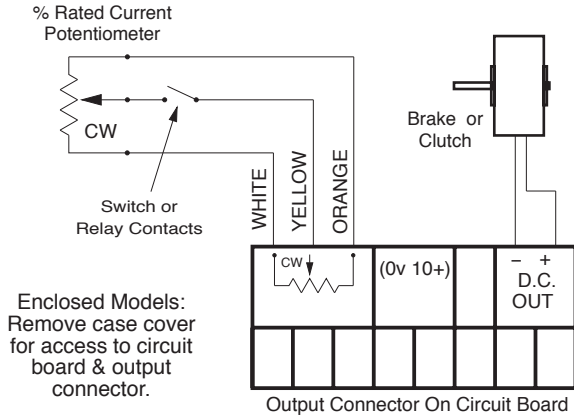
% Rated Current Potentiometer

CW

Switch or Relay Contacts

WHITE

YELLOW

ORANGE

Brake or Clutch

CW

(0v 10+)

– +

D.C. OUT

Enclosed Models: Remove case cover for access to circuit board & output connector.

Output Connector On Circuit Board